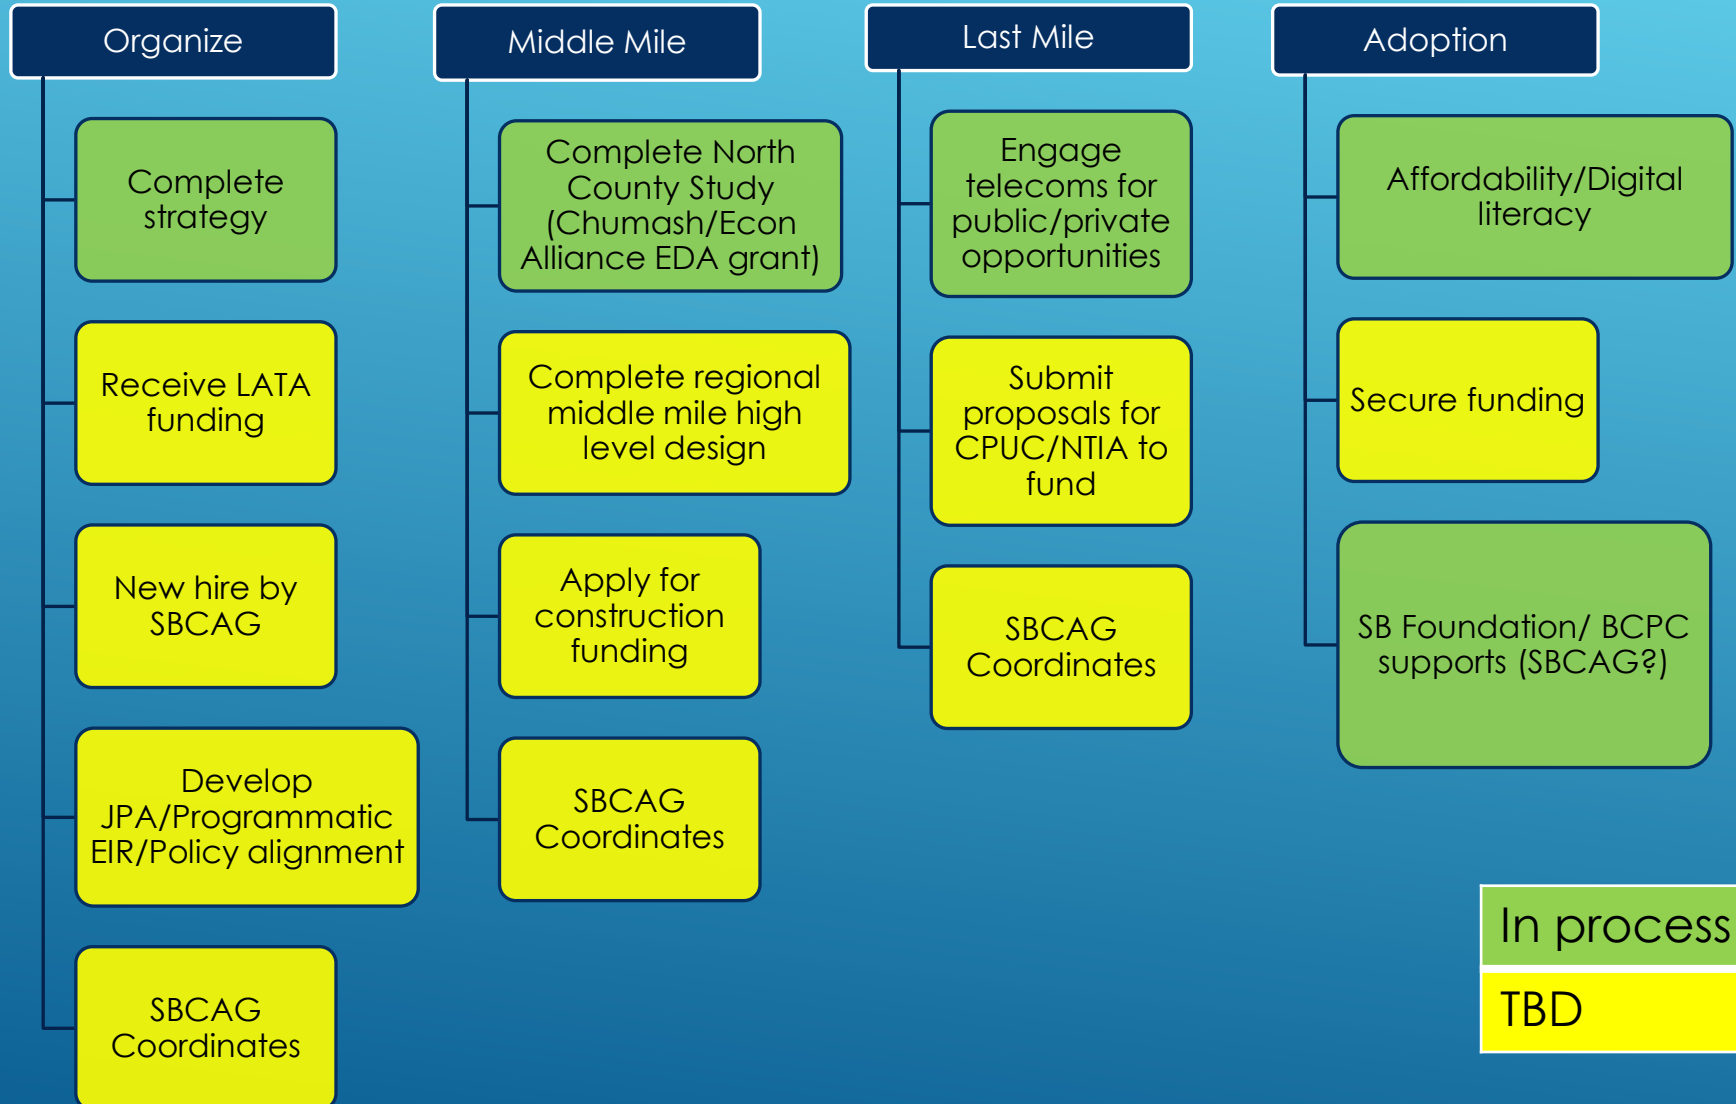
Organize

Complete strategy

Receive LATA funding

New hire by SBCAG

Develop JPA/Programmatic EIR/Policy alignment

SBCAG Coordinates

Middle Mile

Complete North County Study (Chumash/Econ Alliance EDA grant)

Complete regional middle mile high level design

Apply for construction funding

SBCAG Coordinates

Last Mile

Engage telecoms for public/private opportunities

Submit proposals for CPUC/NTIA to fund

SBCAG Coordinates

Adoption

Affordability/Digital literacy

Secure funding

SB Foundation/ BCPC supports (SBCAG?)

In process

TBD